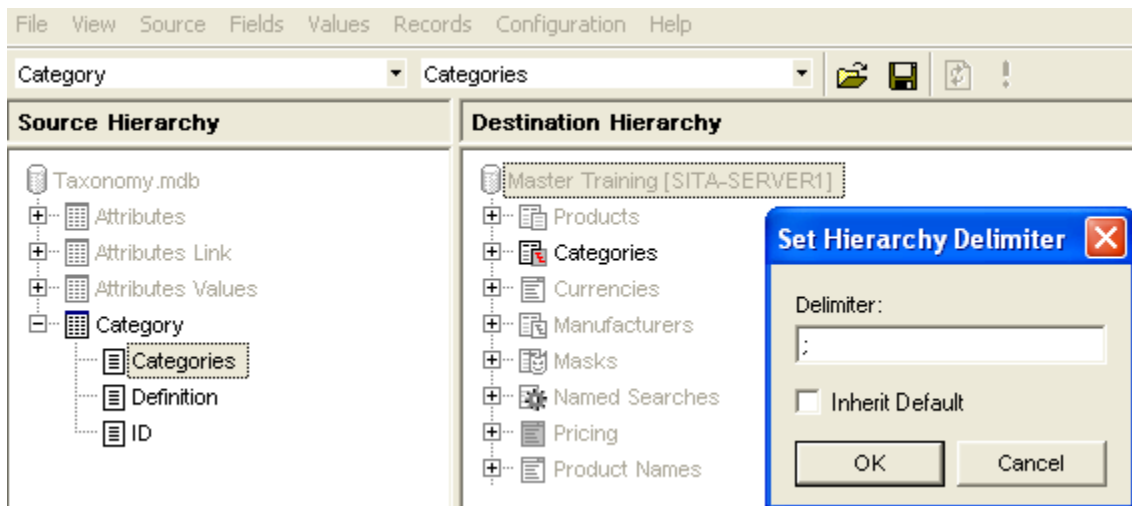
File View Source Fields Values Records Configuration Help

Category

Categories

Source Hierarchy

Taxonomy.mdb
Attributes
Attributes Link
Attributes Values
Category
Categories
Definition
ID

Destination Hierarchy

Master Training [SITA-SERVER1]
Products
Categories
Currencies
Manufacturers
Masks
Named Searches
Pricing
Product Names

Set Hierarchy Delimiter

Delimiter:

;

Inherit Default

OK

Cancel